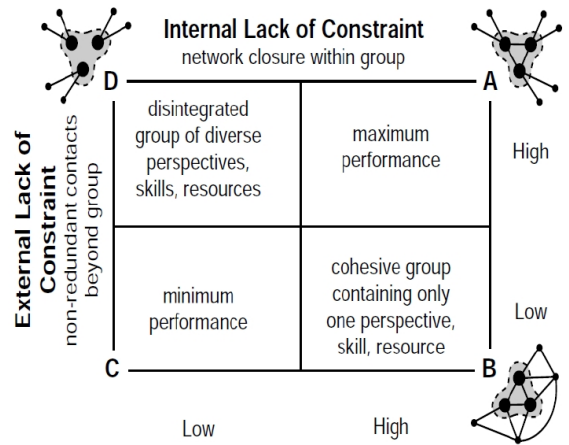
Internal Lack of Constraint
network closure within group

D

A

External Lack of Constraint
non-redundant contacts beyond group

| disintegrated group of diverse perspectives, skills, resources | maximum performance | High |
|---|---|---|
| minimum performance | cohesive group containing only one perspective, skill, resource | Low |

C

B

Low

High